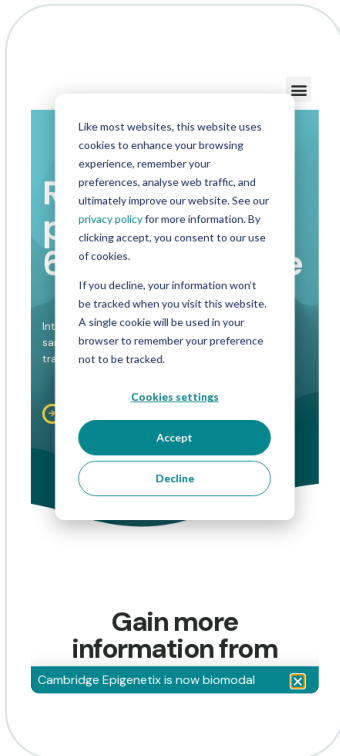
Like most websites, this website uses cookies to enhance your browsing experience, remember your preferences, analyse web traffic, and ultimately improve our website. See our privacy policy for more information. By clicking accept, you consent to our use of cookies.

If you decline, your information won't be tracked when you visit this website. A single cookie will be used in your browser to remember your preference not to be tracked.

Cookies settings

Accept

Decline

Gain more information from

Cambridge Epigenetix is now biomodal